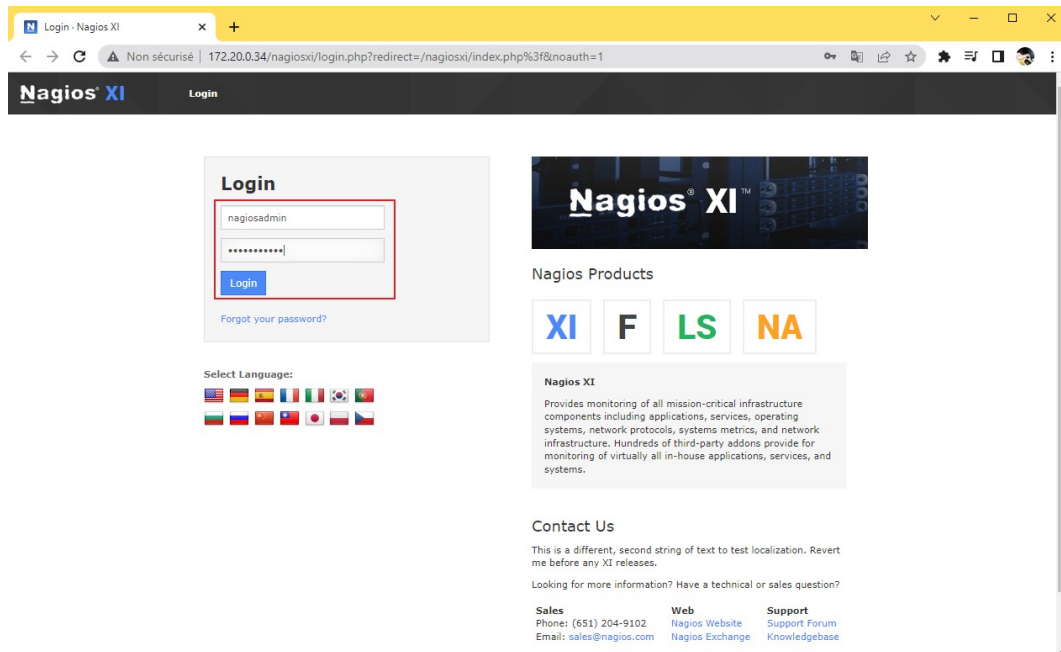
Login · Nagios XI

Non sécurisé | 172.20.0.34/nagiosxi/login.php?redirect=/nagiosxi/index.php%3f&noauth=1

Nagios® XI

Login

Login

nagiosadmin

••••••••••••

Login

Forgot your password?

Select Language:

Nagios® XI™

Nagios Products

XI F LS NA

Nagios XI

Provides monitoring of all mission-critical infrastructure components including applications, services, operating systems, network protocols, systems metrics, and network infrastructure. Hundreds of third-party addons provide for monitoring of virtually all in-house applications, services, and systems.

Contact Us

This is a different, second string of text to test localization. Revert me before any XI releases.

Looking for more information? Have a technical or sales question?

| Sales | Web | Support |
|---|---|---|
| Phone: (651) 204-9102 | Nagios Website | Support Forum |
| Email: sales@nagios.com | Nagios Exchange | Knowledgebase |